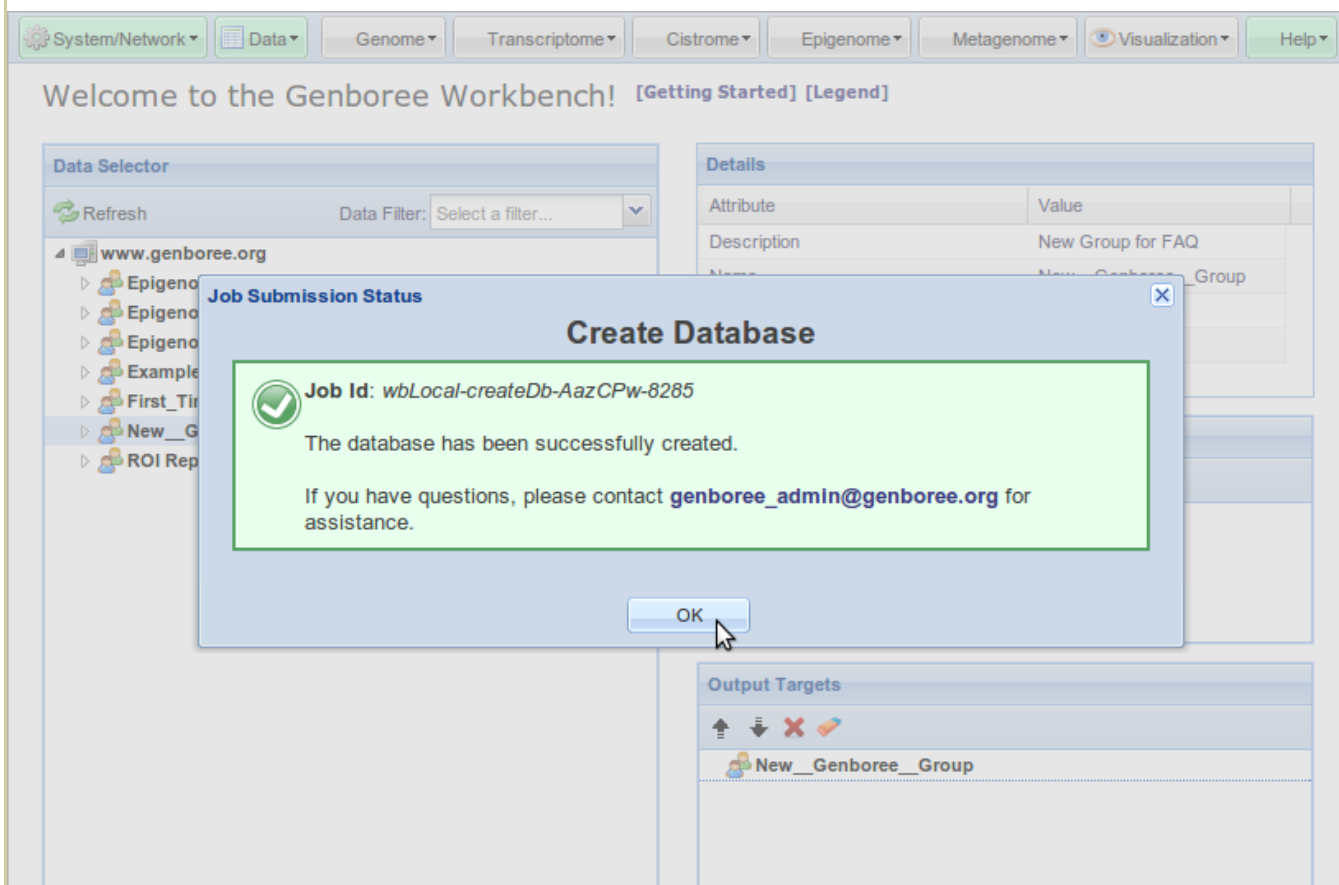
System/Network ▾ Data ▾ Genome ▾ Transcriptome ▾ Cistrome ▾ Epigenome ▾ Metagenome ▾ Visualization ▾ Help ▾

Welcome to the Genboree Workbench! [Getting Started] [Legend]

Data Selector

Refresh Data Filter: Select a filter...

www.genboree.org
Epigeno
Epigeno
Epigeno
Example
First_Ti
New__G
ROI Rep

Details

| Attribute | Value |
|---|---|
| Description | New Group for FAQ |
| Name | New__Genboree__Group |

Job Submission Status

Create Database

Job Id: wbLocal-createDb-AazCPw-8285

The database has been successfully created.

If you have questions, please contact genboree_admin@genboree.org for assistance.

OK

Output Targets

New__Genboree__Group